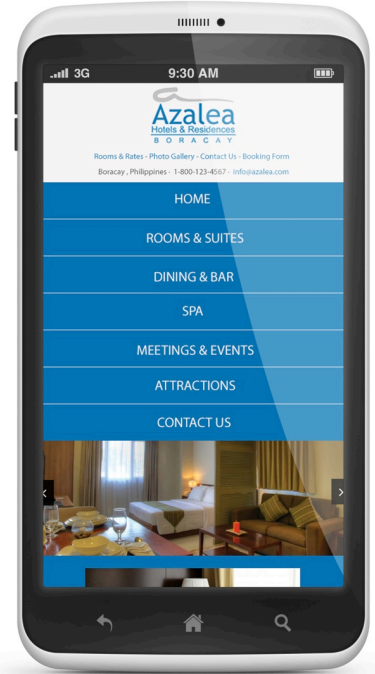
3G 9:30 AM

Azalea
Hotels & Residences
BORACAY

Rooms & Rates - Photo Gallery - Contact Us - Booking Form

Boracay , Philippines - 1-800-123-4567 - info@azalea.com

HOME

ROOMS & SUITES

DINING & BAR

SPA

MEETINGS & EVENTS

ATTRACTIONS

CONTACT US